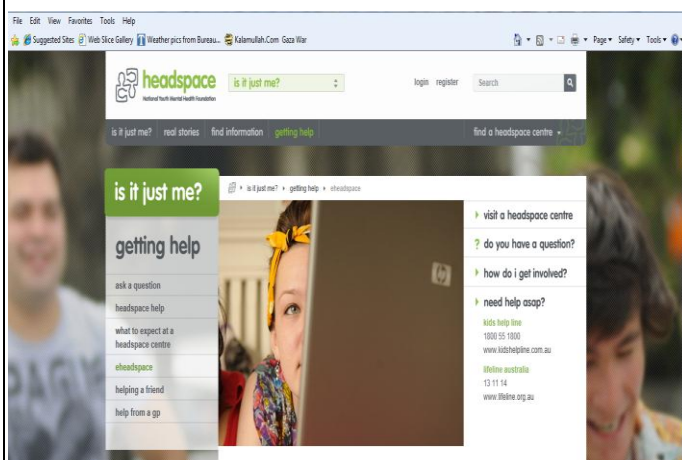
File Edit View Favorites Tools Help

Suggested Sites Web Slice Gallery Weather pics from Bureau... Kalamullah.Com Gaza War

Page ▾ Safety ▾ Tools ▾

headspace
National Youth Mental Health Foundation

is it just me?

login register Search

is it just me? real stories find information getting help find a headspace centre

is it just me?

is it just me? ▸ getting help ▸ eheadspace

getting help

ask a question

headspace help

what to expect at a headspace centre

eheadspace

helping a friend

help from a gp

▸ visit a headspace centre

? do you have a question?

▸ how do i get involved?

▸ need help asap?

kids help line
1800 55 1800
www.kidshelpline.com.au

lifeline australia
13 11 14
www.lifeline.org.au